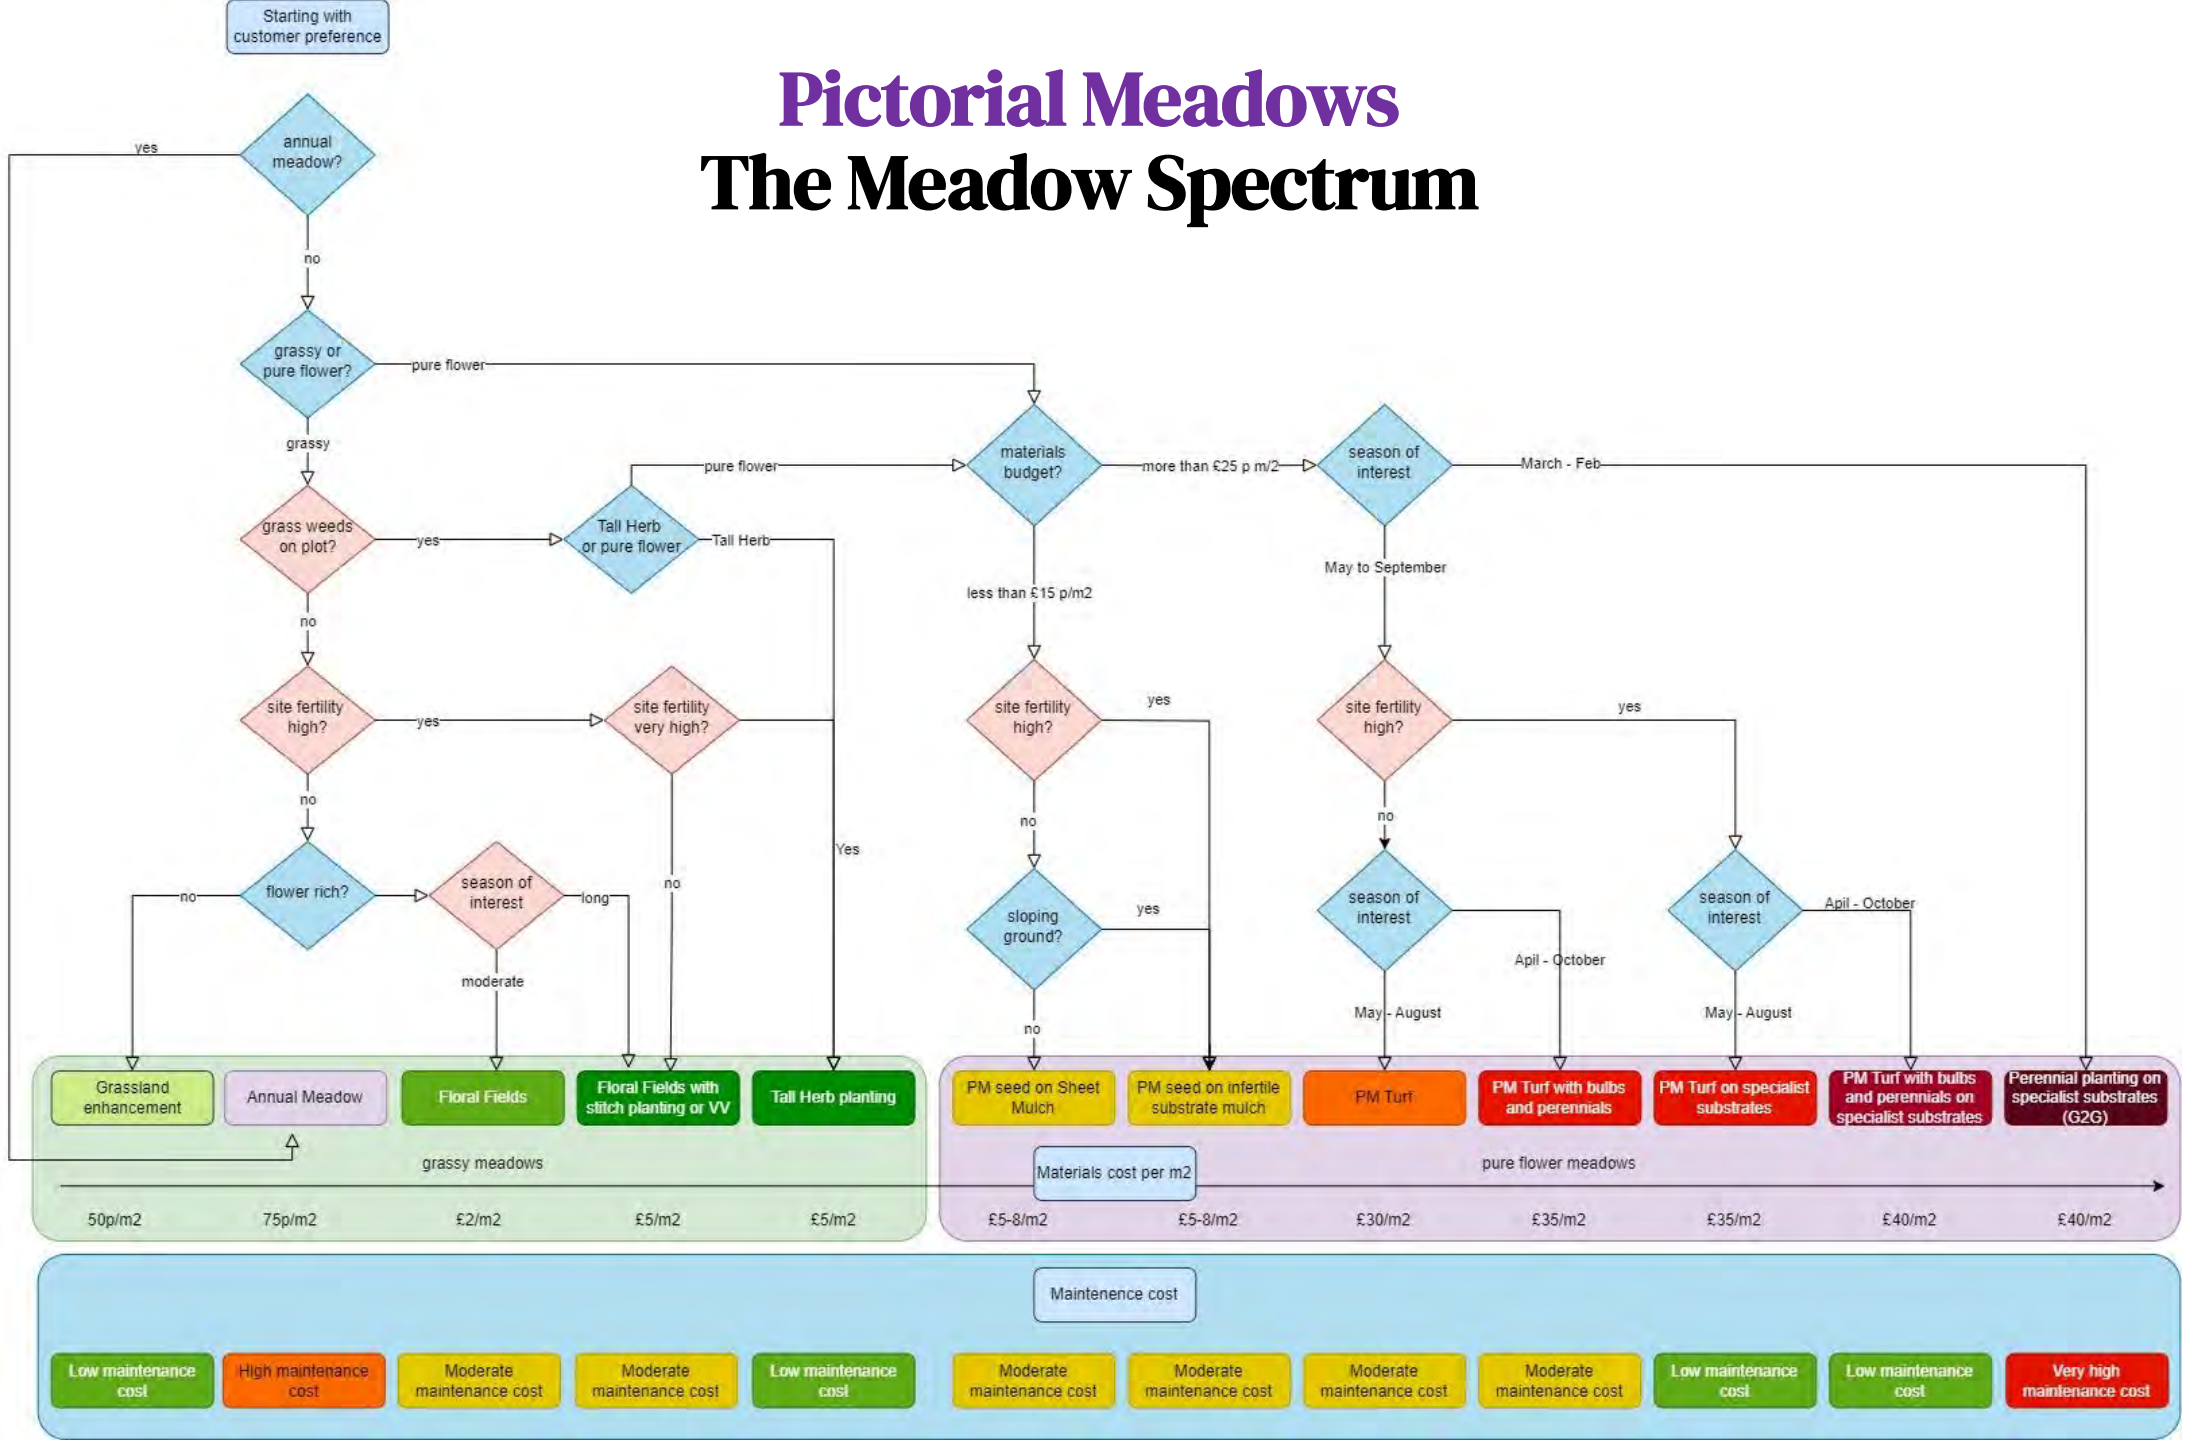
Starting with customer preference

Pictorial Meadows
The Meadow Spectrum

annual meadow?
yes
no
grassy or pure flower?
pure flower
grassy
grass weeds on plot?
yes
no
Tall Herb or pure flower
pure flower
Tall Herb
materials budget?
more than £25 p m/2
less than £15 p/m2
season of interest
March - Feb
May to September
site fertility high?
yes
no
site fertility very high?
no
Yes
flower rich?
no
season of interest
long
moderate
site fertility high?
yes
no
sloping ground?
yes
no
site fertility high?
yes
no
season of interest
Apil - October
May - August
season of interest
Apil - October
May - August

| Grassland enhancement | Annual Meadow | Floral Fields | Floral Fields with stitch planting or VV | Tall Herb planting | PM seed on Sheet Mulch | PM seed on infertile substrate mulch | PM Turf | PM Turf with bulbs and perennials | PM Turf on specialist substrates | PM Turf with bulbs and perennials on specialist substrates | Perennial planting on specialist substrates (G2G) |
|---|---|---|---|---|---|---|---|---|---|---|---|
| 50p/m2 | 75p/m2 | £2/m2 | £5/m2 | £5/m2 | £5-8/m2 | £5-8/m2 | £30/m2 | £35/m2 | £35/m2 | £40/m2 | £40/m2 |
| Low maintenance cost | High maintenance cost | Moderate maintenance cost | Moderate maintenance cost | Low maintenance cost | Moderate maintenance cost | Moderate maintenance cost | Moderate maintenance cost | Moderate maintenance cost | Low maintenance cost | Low maintenance cost | Very high maintenance cost |

grassy meadows
Materials cost per m2
pure flower meadows
Maintenence cost